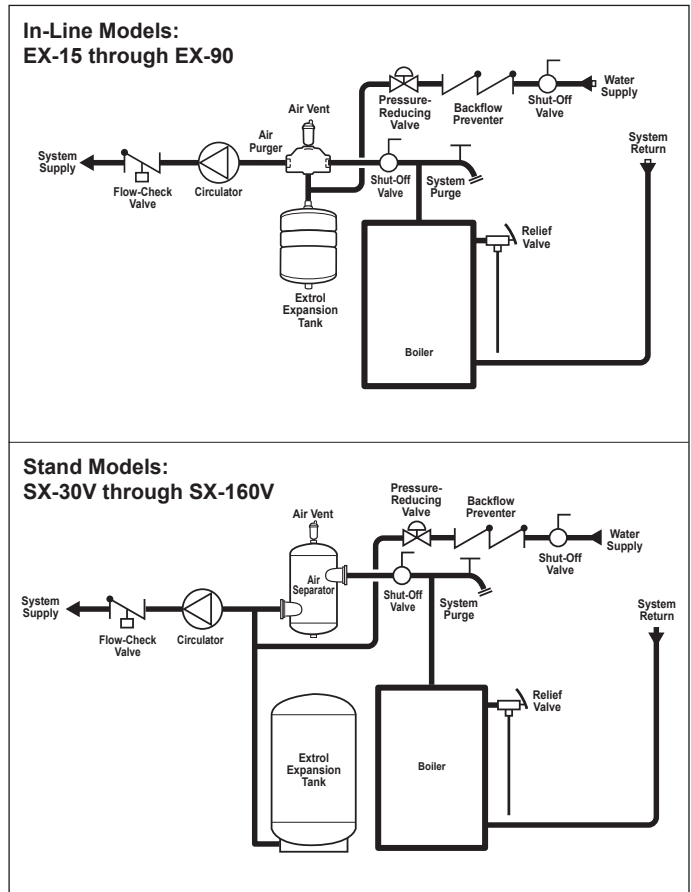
In-Line Models:
EX-15 through EX-90

Air Vent

Pressure-Reducing Valve

Backflow Preventer

Shut-Off Valve

Water Supply

Air Purger

System Supply

Flow-Check Valve

Circulator

Shut-Off Valve

System Purge

System Return

Relief Valve

Extrol Expansion Tank

Boiler

Stand Models:
SX-30V through SX-160V

Pressure-Reducing Valve

Backflow Preventer

Air Vent

Water Supply

Shut-Off Valve

Air Separator

System Supply

Flow-Check Valve

Circulator

Shut-Off Valve

System Purge

System Return

Relief Valve

Extrol Expansion Tank

Boiler